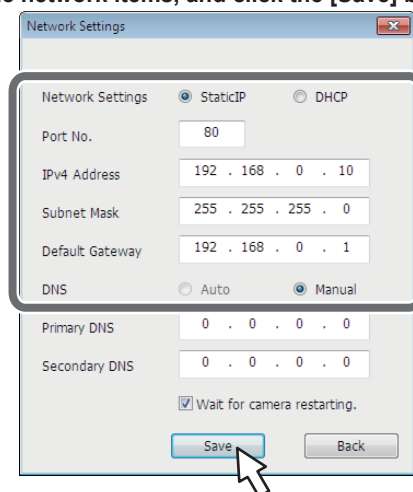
e network items, and click the [Save] b

Network Settings

Network Settings StaticIP DHCP

Port No. 80

IPv4 Address 192 . 168 . 0 . 10

Subnet Mask 255 . 255 . 255 . 0

Default Gateway 192 . 168 . 0 . 1

DNS Auto Manual

Primary DNS 0 . 0 . 0 . 0

Secondary DNS 0 . 0 . 0 . 0

Wait for camera restarting.

Save Back